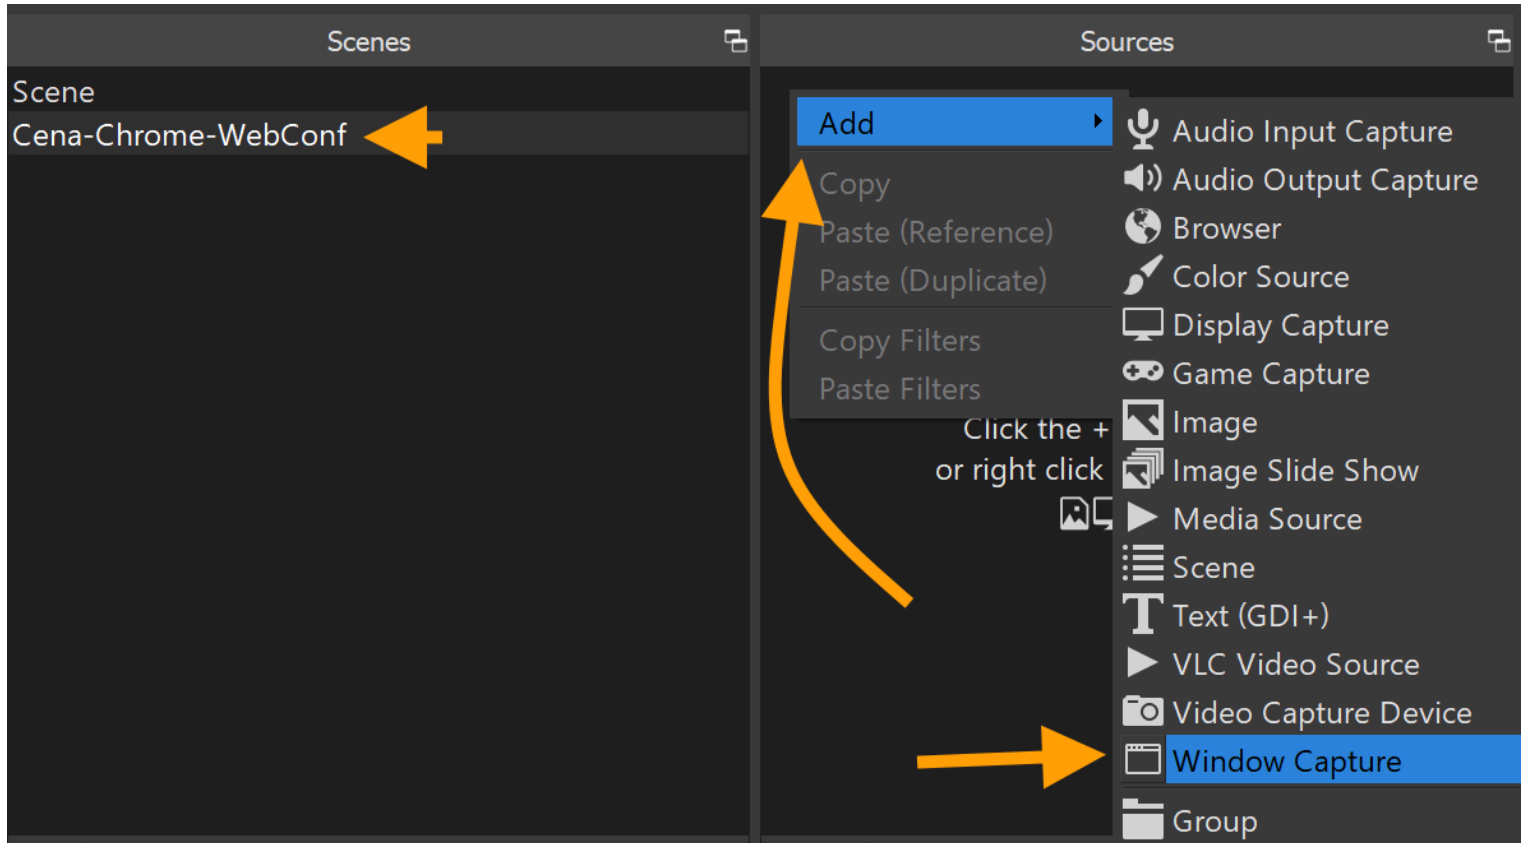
Scenes

Scene
Cena-Chrome-WebConf

Sources

Add
Copy
Paste (Reference)
Paste (Duplicate)
Copy Filters
Paste Filters

Click the +
or right click

Audio Input Capture
Audio Output Capture
Browser
Color Source
Display Capture
Game Capture
Image
Image Slide Show
Media Source
Scene
Text (GDI+)
VLC Video Source
Video Capture Device
Window Capture
Group